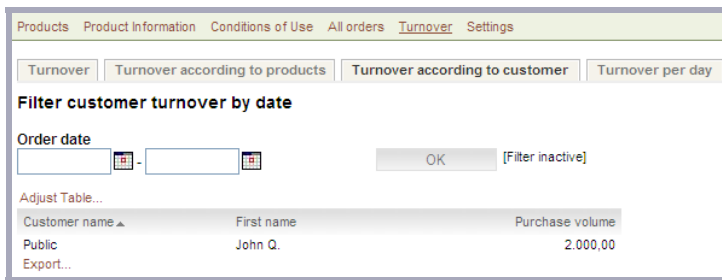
Products Product Information Conditions of Use All orders Turnover Settings

Turnover | Turnover according to products | Turnover according to customer | Turnover per day

Filter customer turnover by date

Order date

-

OK [Filter inactive]

Adjust Table...

| Customer name ▲ | First name | Purchase volume |
|---|---|---|
| Public | John Q. | 2.000,00 |

Export...